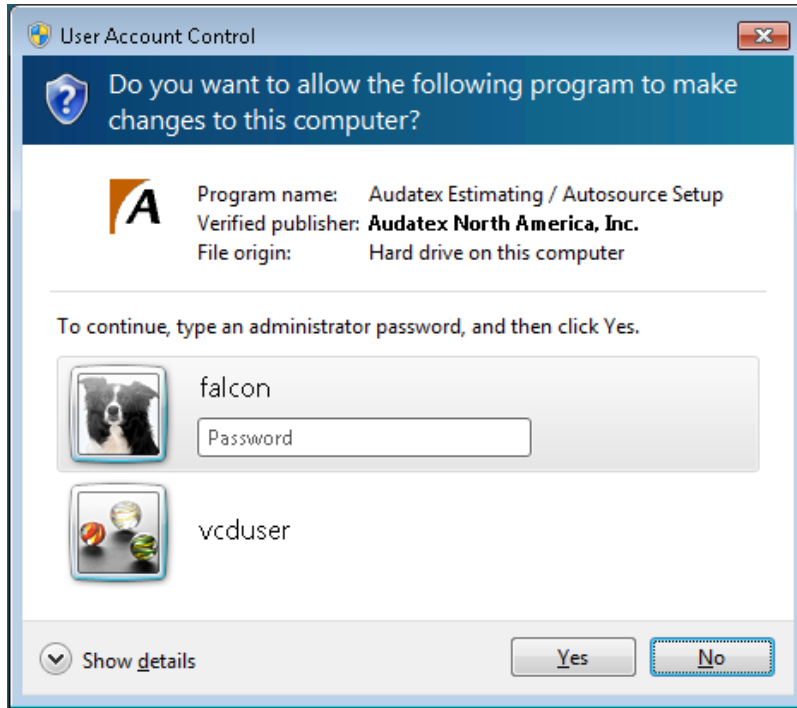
User Account Control

Do you want to allow the following program to make changes to this computer?

A

Program name: Audatex Estimating / Autosource Setup
Verified publisher: Audatex North America, Inc.
File origin: Hard drive on this computer

To continue, type an administrator password, and then click Yes.

falcon

Password

vcduser

Show details

Yes

No